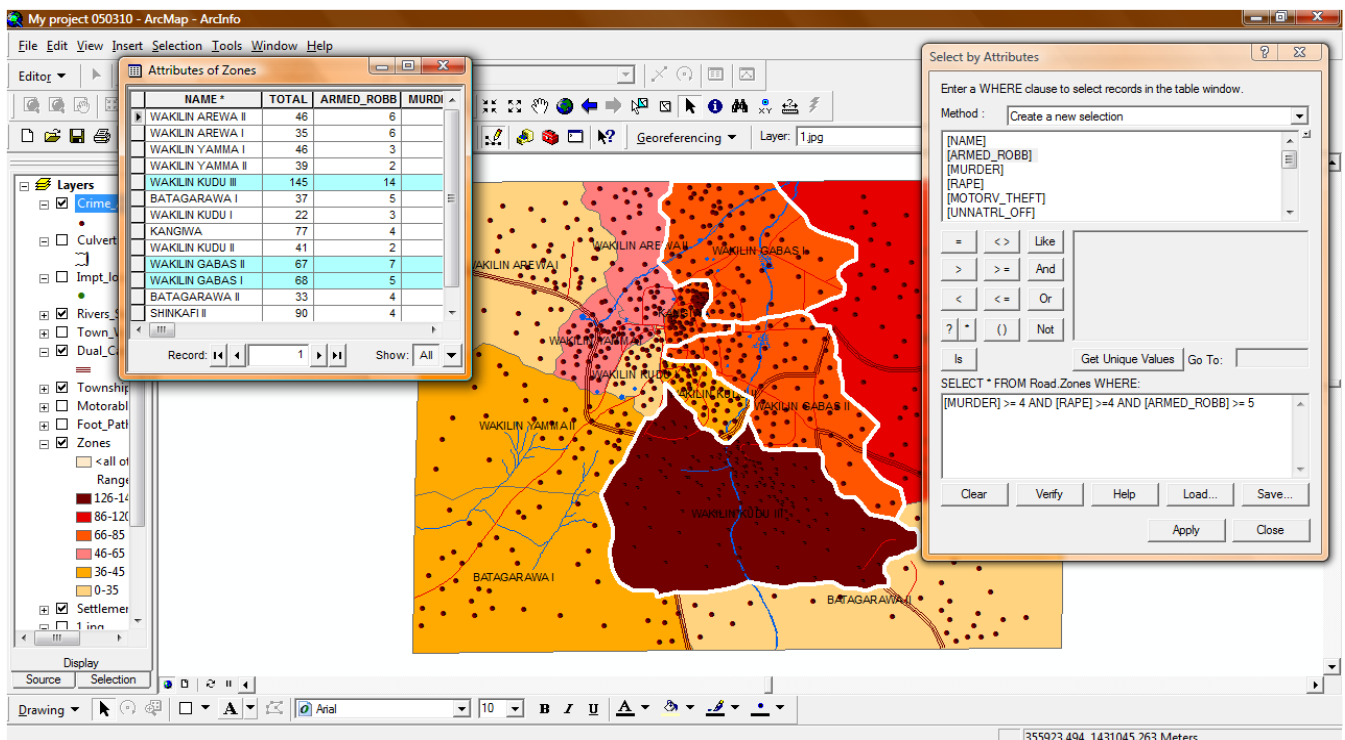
My project 050310 - ArcMap - ArcInfo

File Edit View Insert Selection Tools Window Help

Editor

Attributes of Zones

| NAME * | TOTAL | ARMED_ROBB | MURDI |
|---|---|---|---|
| WAKILIN AREWA II | 46 | 6 | |
| WAKILIN AREWA I | 35 | 6 | |
| WAKILIN YAMMA I | 46 | 3 | |
| WAKILIN YAMMA II | 39 | 2 | |
| WAKILIN KUDU III | 145 | 14 | |
| BATAGARAWA I | 37 | 5 | |
| WAKILIN KUDU I | 22 | 3 | |
| KANGIWA | 77 | 4 | |
| WAKILIN KUDU II | 41 | 2 | |
| WAKILIN GABAS II | 67 | 7 | |
| WAKILIN GABAS I | 68 | 5 | |
| BATAGARAWA II | 33 | 4 | |
| SHINKAFI II | 90 | 4 | |

Record: 1 Show: All

Georeferencing Layer: 1.jpg

Layers
Crime_
Culvert
Impt_lo
Rivers_
Town_
Dual_C
Township
Motorabl
Foot_Path
Zones
<all ot
Range
126-14
86-120
66-85
46-65
36-45
0-35
Settlemen
1.jpg

Display Source Selection

WAKILIN AREWA II
WAKILIN AREWA I
WAKILIN GABAS I
WAKILIN YAMMA I
WAKILIN KUDU
WAKILIN KUDU
WAKILIN GABAS II
WAKILIN YAMMA II
WAKILIN KUDU III
BATAGARAWA I
BATAGARAWA II

Select by Attributes

Enter a WHERE clause to select records in the table window.

Method : Create a new selection

[NAME]
[ARMED_ROBB]
[MURDER]
[RAPE]
[MOTORV_THEFT]
[UNNATRL_OFF]

= <> Like
> >= And
< <= Or
? * () Not
Is Get Unique Values Go To:

SELECT * FROM Road.Zones WHERE:

[MURDER] >= 4 AND [RAPE] >=4 AND [ARMED_ROBB] >= 5

Clear Verify Help Load... Save...

Apply Close

Drawing Arial 10 B I U A

355923.494 1431045.263 Meters